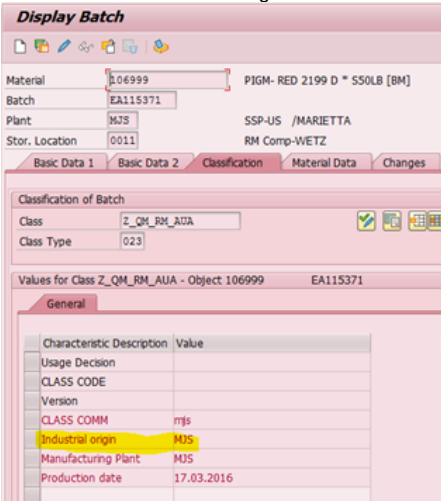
Display Batch

Material 106999 PIGM- RED 2199 D * S50LB [BM]
Batch EA115371
Plant MJS SSP-US /MARIETTA
Stor. Location 0011 RM Comp-WETZ

Basic Data 1 | Basic Data 2 | Classification | Material Data | Changes

Classification of Batch
Class Z_QM_RM_AUA
Class Type 023

Values for Class Z_QM_RM_AUA - Object 106999 EA115371

General

| Characteristic Description | Value |
|---|---|
| Usage Decision | |
| CLASS CODE | |
| Version | |
| CLASS COMM | mjs |
| Industrial origin | MJS |
| Manufacturing Plant | MJS |
| Production date | 17.03.2016 |